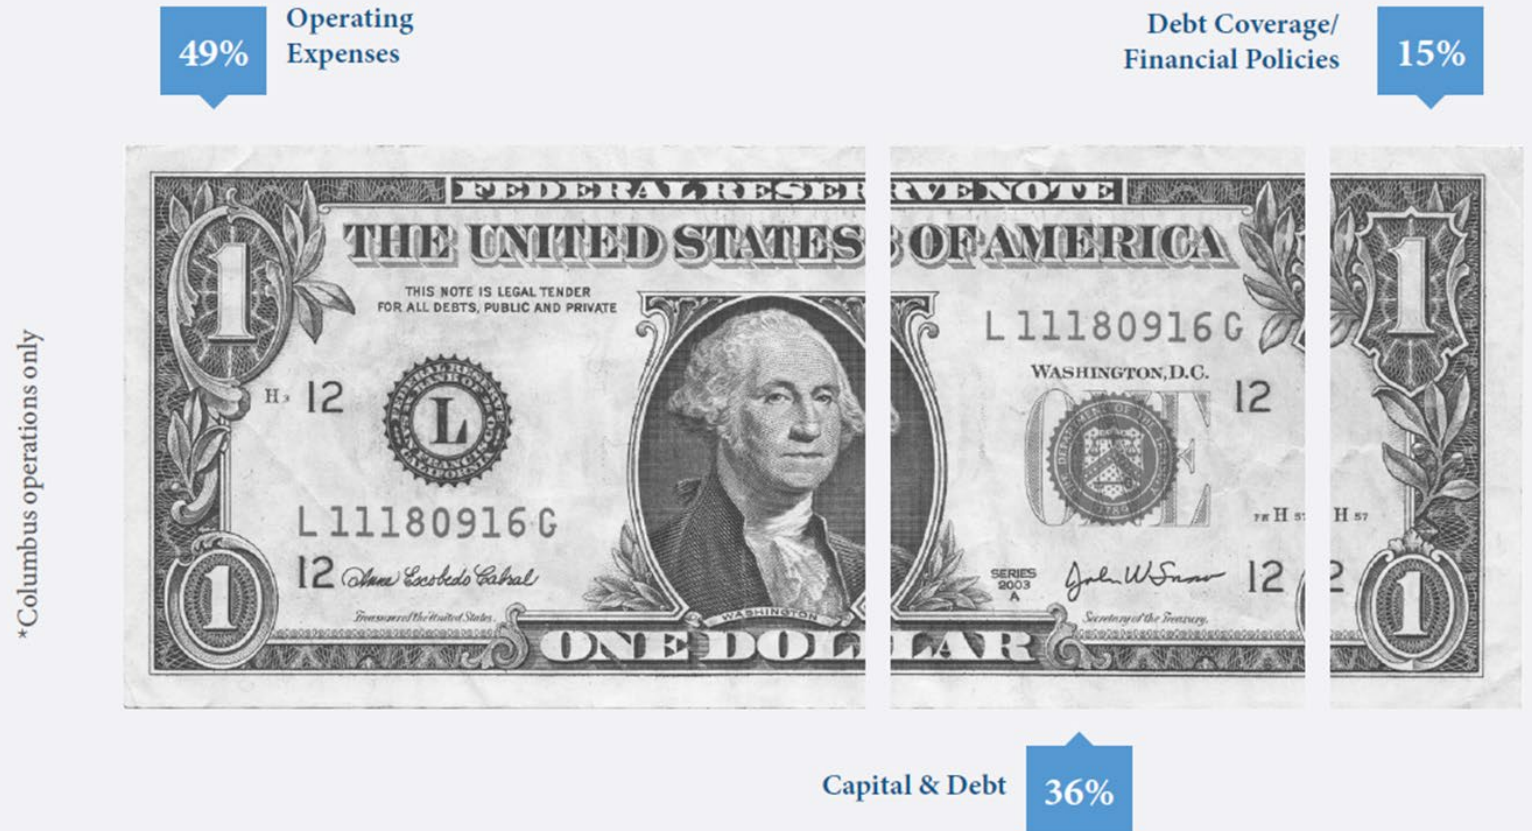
49% Operating Expenses

Debt Coverage/ Financial Policies 15%

*Columbus operations only

FEDERAL RESERVE NOTE

THE UNITED STATES OF AMERICA

THIS NOTE IS LEGAL TENDER FOR ALL DEBTS, PUBLIC AND PRIVATE

L 11180916 G

WASHINGTON, D.C.

H 3 12

L

12

L 11180916 G

12 Anna Escobedo Cabral

Treasurer of the United States.

WASHINGTON

SERIES 2003 A

John W Snow

Secretary of the Treasury.

12

FR H 57 H 57

ONE DOLLAR

1

1

1

1

Capital & Debt 36%